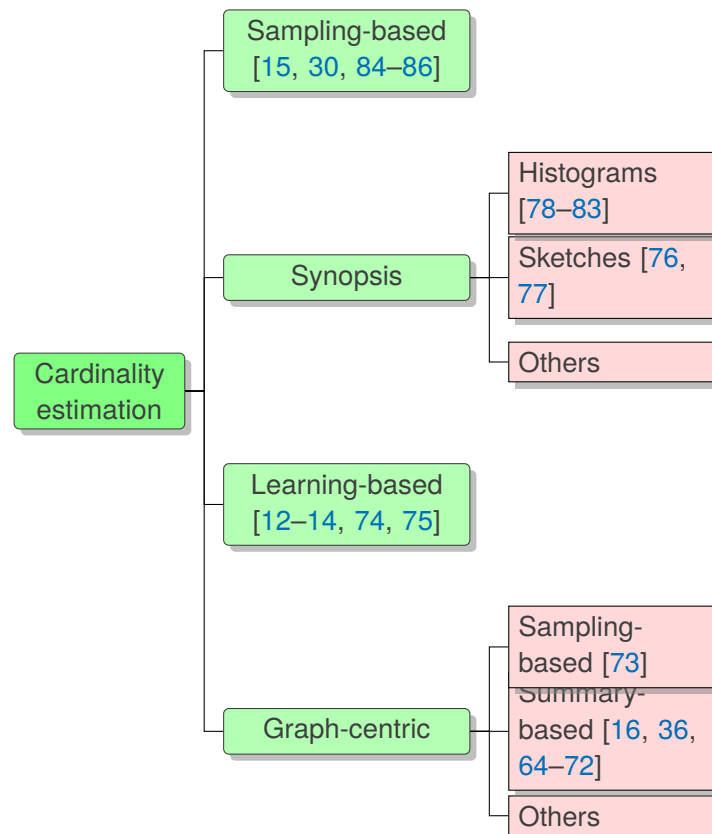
Cardinality estimation

Sampling-based [15, 30, 84–86]

Synopsis

Histograms [78–83]

Sketches [76, 77]

Others

Learning-based [12–14, 74, 75]

Graph-centric

Sampling-based [73]

Summary-based [16, 36, 64–72]

Others